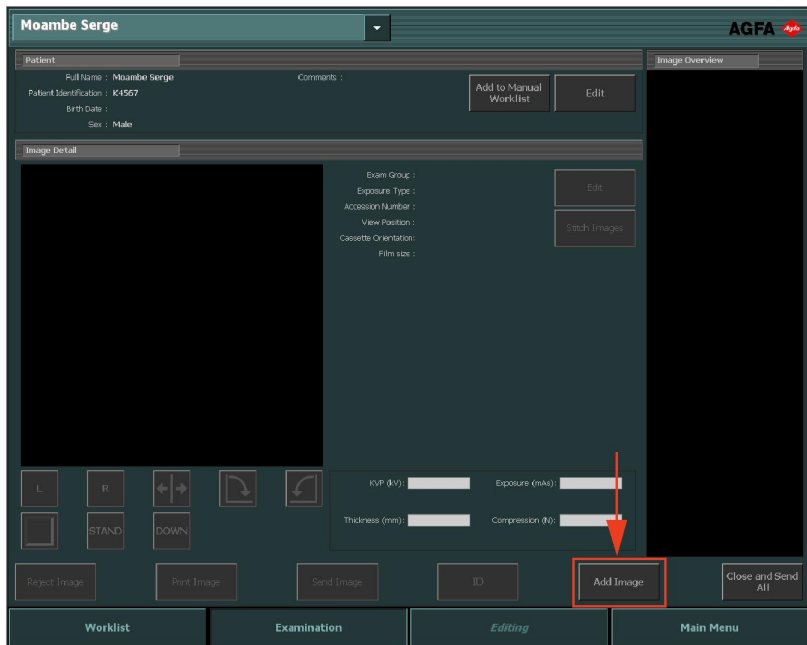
Moambe Serge

AGFA Agfa

Patient

Full Name : Moambe Serge
Patient Identification : K4567
Birth Date :
Sex : Male

Comments :

Add to Manual Worklist

Edit

Image Overview

Image Detail

Exam Group :
Exposure Type :
Accession Number :
View Position :
Cassette Orientation :
Film size :

Edit

Stitch Images

L

R

STAND

DOWN

KVP (kV) :

Exposure (mAs) :

Thickness (mm) :

Compression (N) :

Reject Image

Print Image

Send Image

ID

Add Image

Close and Send All

Worklist

Examination

Editing

Main Menu